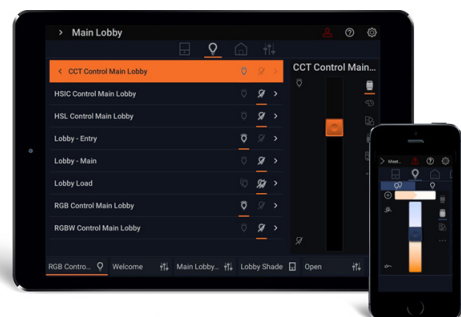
> Main Lobby

< CCT Control Main Lobby

CCT Control Main...

HSIC Control Main Lobby

HSL Control Main Lobby

Lobby - Entry

Lobby - Main

Lobby Load

RGB Control Main Lobby

RGBW Control Main Lobby

RGB Contro...

Welcome

Main Lobby...

Lobby Shade

Open

> Mai...